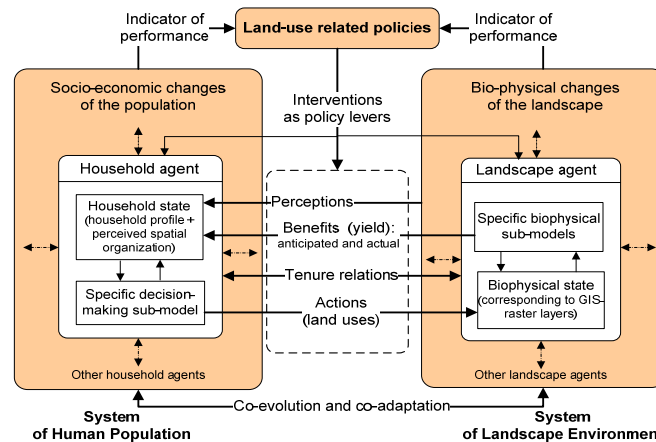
Indicator of performance

Land-use related policies

Indicator of performance

Socio-economic changes of the population

Interventions as policy levers

Bio-physical changes of the landscape

Household agent

Household state (household profile + perceived spatial organization)

Specific decision-making sub-model

Perceptions

Benefits (yield): anticipated and actual

Tenure relations

Actions (land uses)

Landscape agent

Specific biophysical sub-models

Biophysical state (corresponding to GIS-raster layers)

Other household agents

Other landscape agents

System of Human Population

Co-evolution and co-adaptation

System of Landscape Environmen